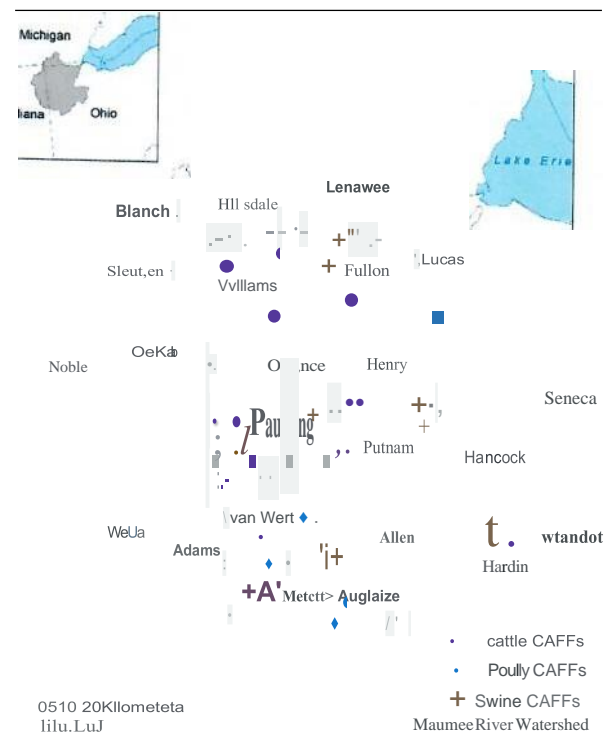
Michigan
Indiana
Ohio
Lake Erie
Lenawee
Hll sdale
Blanch
Sleut,en
Vvlllams
Fullon
Lucas
Noble
OeKalb
Henry
Seneca
Paulding
Putnam
Hancock
WeUa
van Wert
Allen
wtandot
Adams
Hardin
Metctt> Auglaize
cattle CAFFs
Poully CAFFs
Swine CAFFs
0510 20Kllometeta
lilu.LuJ
Maumee River Watershed